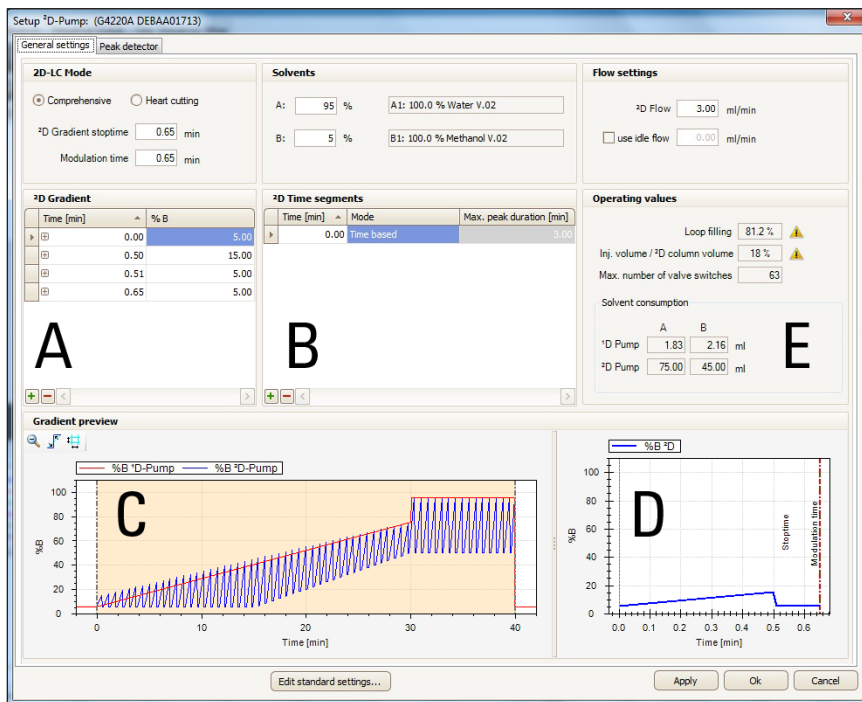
Setup ²D-Pump: (G4220A DEBAA01713)

General settings | Peak detector

2D-LC Mode

Comprehensive   Heart cutting

²D Gradient stoptime 0.65 min

Modulation time 0.65 min

Solvents

A: 95 % A1: 100.0 % Water V.02

B: 5 % B1: 100.0 % Methanol V.02

Flow settings

²D Flow 3.00 ml/min

use idle flow 0.00 ml/min

²D Gradient

| Time [min] | % B |
|---|---|
| 0.00 | 5.00 |
| 0.50 | 15.00 |
| 0.51 | 5.00 |
| 0.65 | 5.00 |

A

²D Time segments

| Time [min] | Mode | Max. peak duration [min] |
|---|---|---|
| 0.00 | Time based | 3.00 |

B

Operating values

Loop filling 81.2 %

Inj. volume / ²D column volume 18 %

Max. number of valve switches 63

Solvent consumption

| | A | B | |
|---|---|---|---|
| ¹D Pump | 1.83 | 2.16 | ml |
| ²D Pump | 75.00 | 45.00 | ml |

E

Gradient preview

%B ¹D-Pump   %B ²D-Pump

C

100 80 60 40 20 0

%B

0 10 20 30 40

Time [min]

%B ²D

D

100 80 60 40 20 0

%B

Stoptime

Modulation time

0.0 0.1 0.2 0.3 0.4 0.5 0.6

Time [min]

Edit standard settings...

Apply   Ok   Cancel